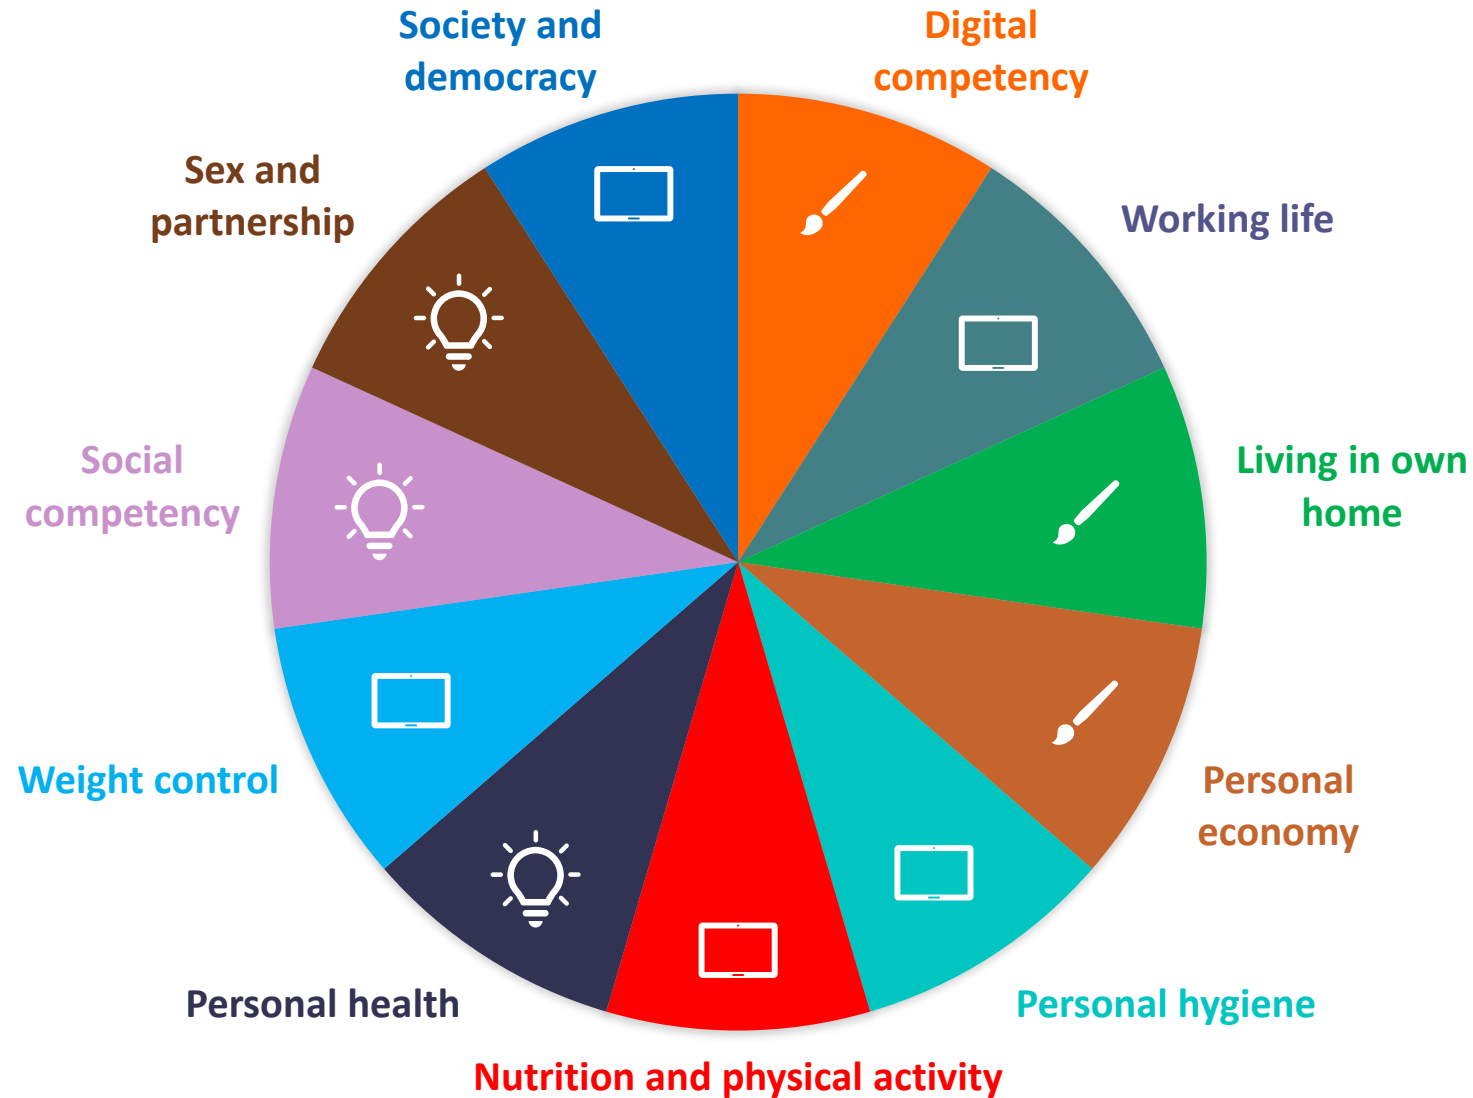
Society and democracy

Digital competency

Working life

Living in own home

Personal economy

Personal hygiene

Nutrition and physical activity

Personal health

Weight control

Social competency

Sex and partnership